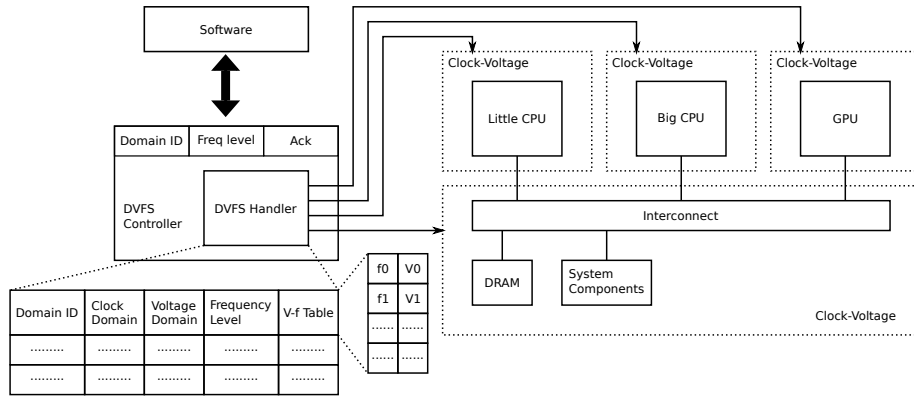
Software

| Domain ID | Freq level | Ack |
|---|---|---|

DVFS Controller

DVFS Handler

Clock-Voltage

Little CPU

Clock-Voltage

Big CPU

Clock-Voltage

GPU

Interconnect

DRAM

System Components

Clock-Voltage

| Domain ID | Clock Domain | Voltage Domain | Frequency Level | V-f Table |
|---|---|---|---|---|
| ......... | ......... | ......... | ......... | ......... |
| ......... | ......... | ......... | ......... | ......... |

| f0 | V0 |
|---|---|
| f1 | V1 |
| ...... | ...... |
| ...... | ...... |